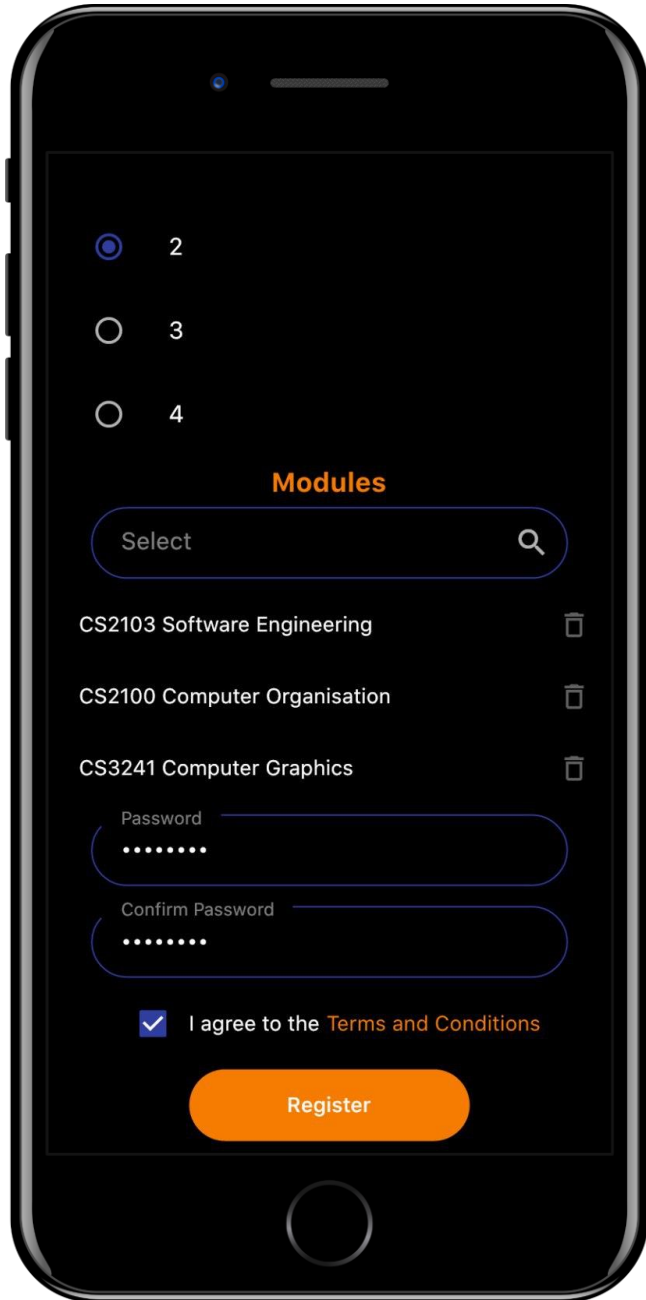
2

3

4

Modules

Select

CS2103 Software Engineering

CS2100 Computer Organisation

CS3241 Computer Graphics

Password
••••••••

Confirm Password
••••••••

I agree to the Terms and Conditions

Register